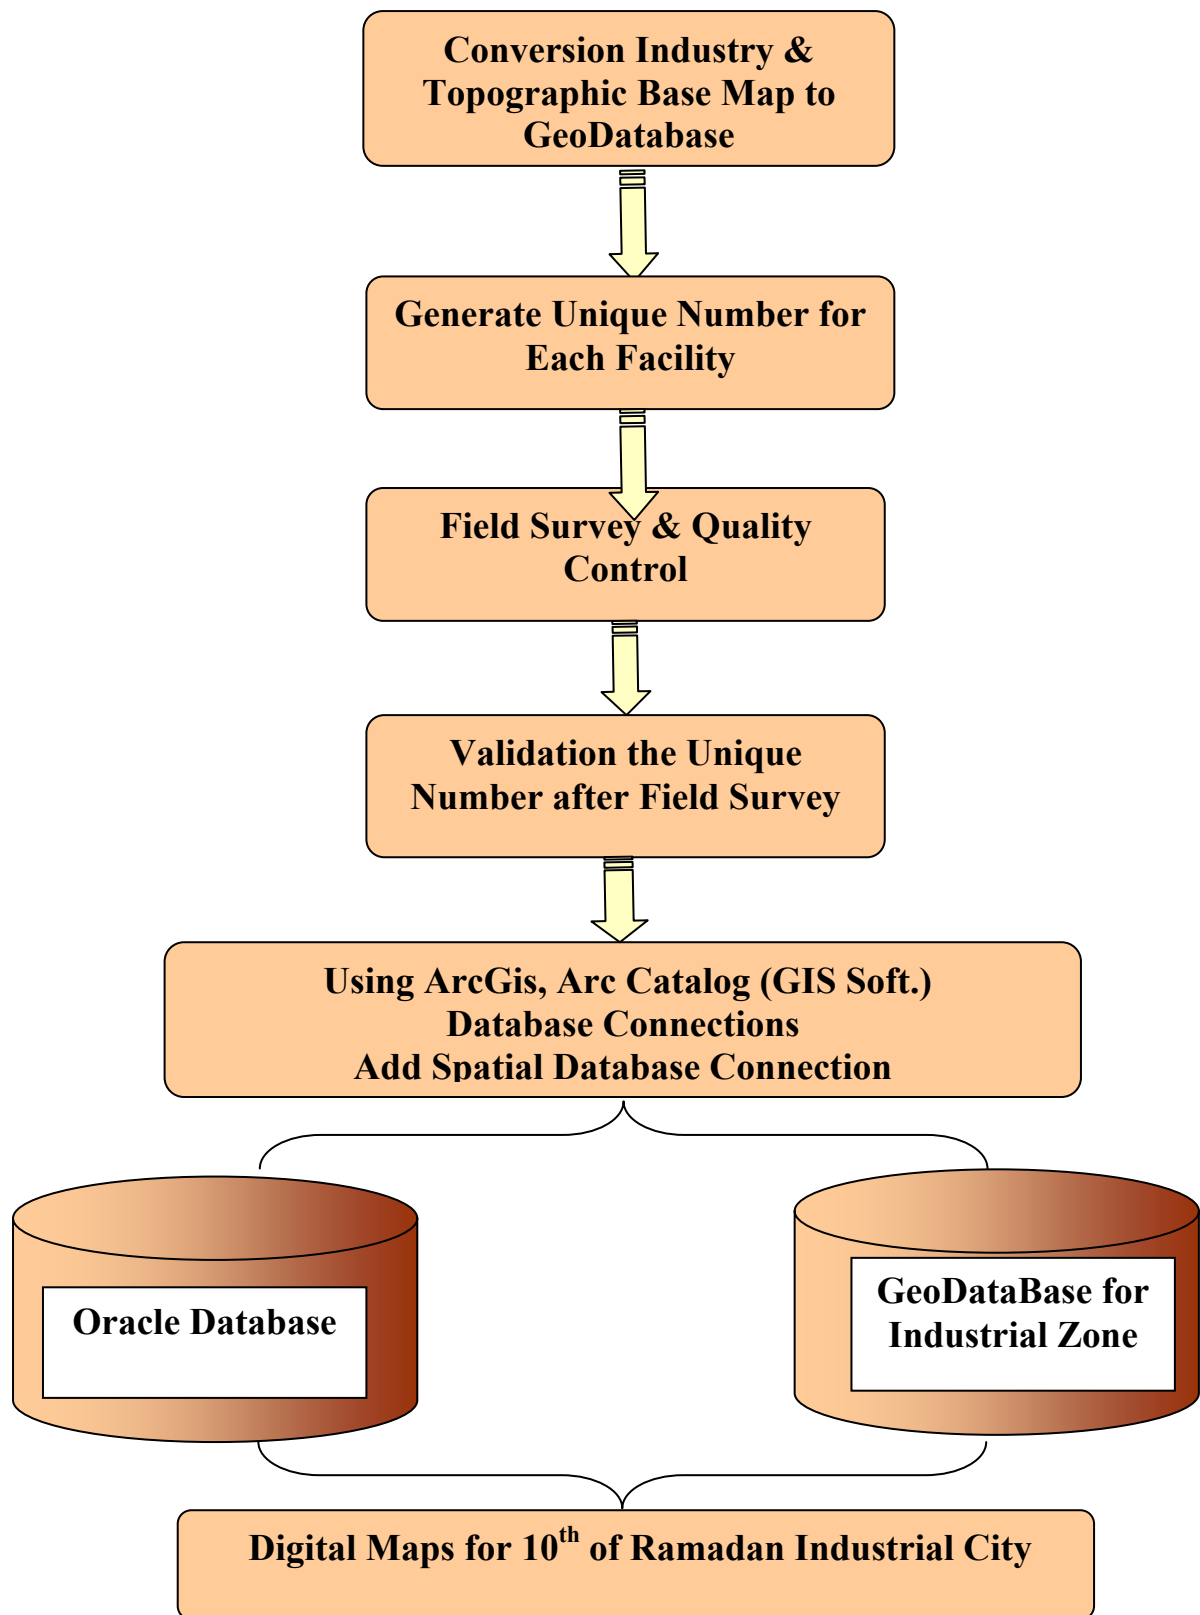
Conversion Industry & Topographic Base Map to GeoDatabase

Generate Unique Number for Each Facility

Field Survey & Quality Control

Validation the Unique Number after Field Survey

Using ArcGis, Arc Catalog (GIS Soft.)
Database Connections
Add Spatial Database Connection

Oracle Database

GeoDataBase for Industrial Zone

Digital Maps for 10$^{th}$ of Ramadan Industrial City